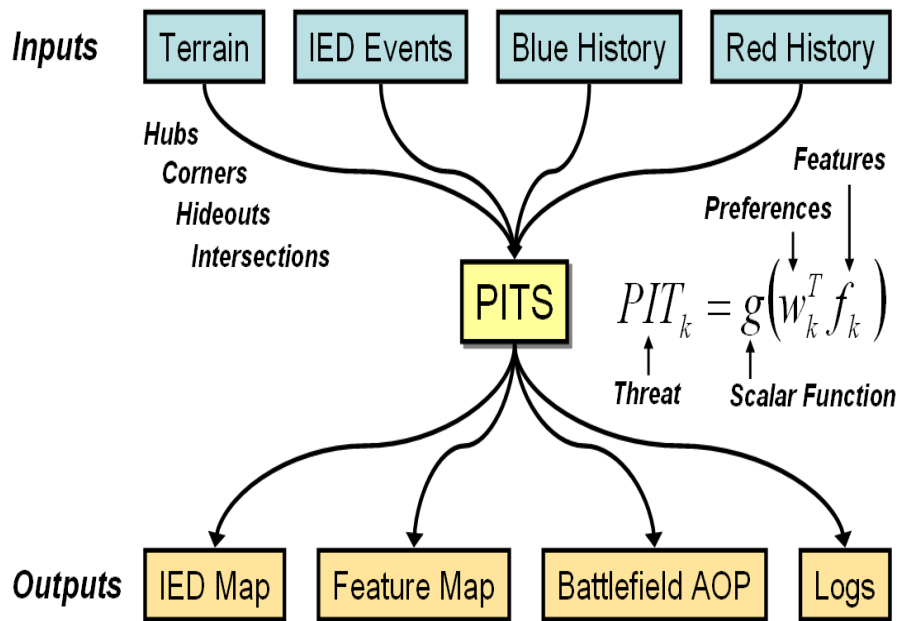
Inputs

Terrain

IED Events

Blue History

Red History

Hubs
Corners
Hideouts
Intersections

Features

Preferences

PITS

$PIT_k = g\left(w_k^T f_k\right)$

Threat

Scalar Function

Outputs

IED Map

Feature Map

Battlefield AOP

Logs